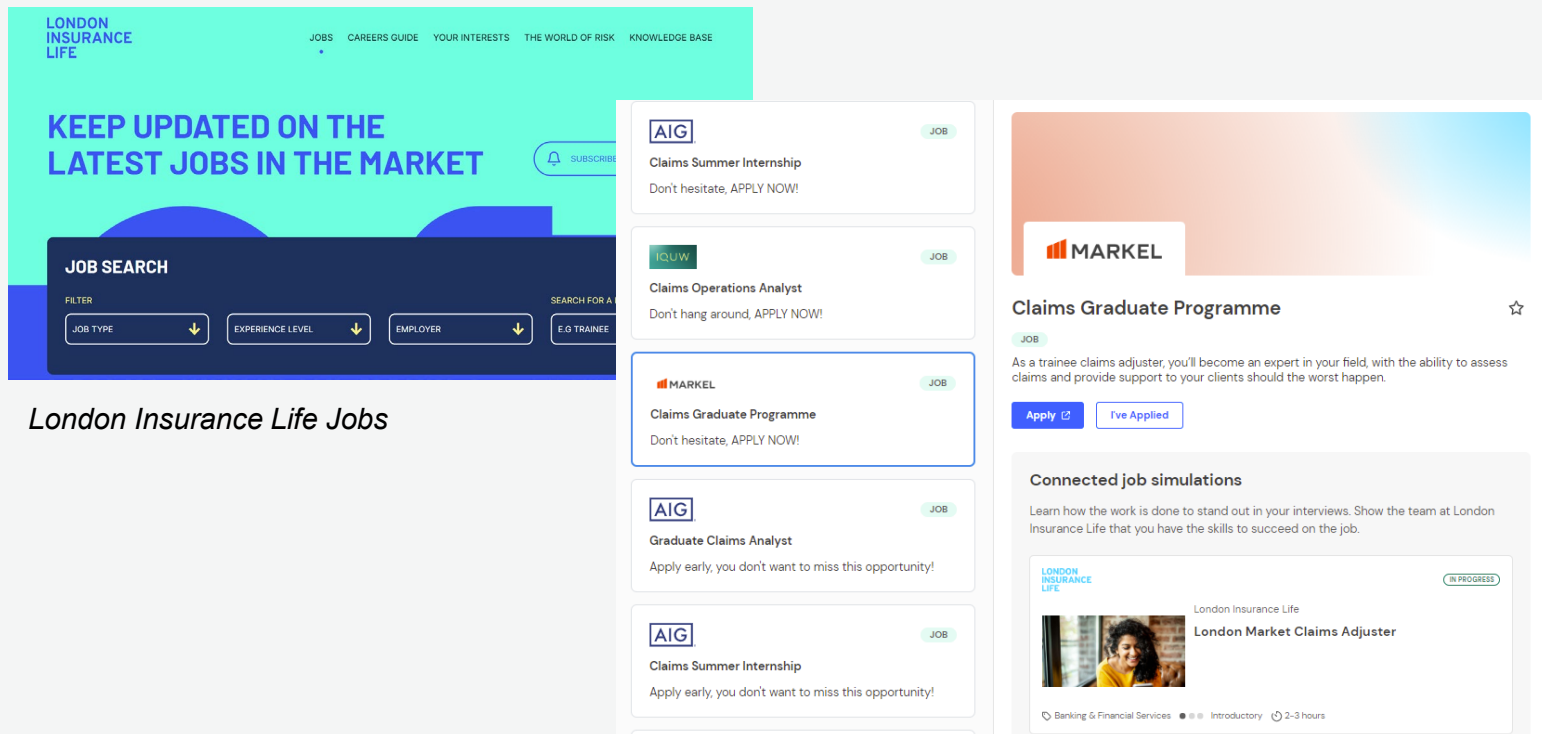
LONDON INSURANCE LIFE

JOBS CAREERS GUIDE YOUR INTERESTS THE WORLD OF RISK KNOWLEDGE BASE

KEEP UPDATED ON THE LATEST JOBS IN THE MARKET

SUBSCRIBE

JOB SEARCH

FILTER

JOB TYPE

EXPERIENCE LEVEL

EMPLOYER

SEARCH FOR A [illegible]

E.G TRAINEE

London Insurance Life Jobs

AIG
JOB
Claims Summer Internship
Don't hesitate, APPLY NOW!

IQUW
JOB
Claims Operations Analyst
Don't hang around, APPLY NOW!

MARKEL
JOB
Claims Graduate Programme
Don't hesitate, APPLY NOW!

AIG
JOB
Graduate Claims Analyst
Apply early, you don't want to miss this opportunity!

AIG
JOB
Claims Summer Internship
Apply early, you don't want to miss this opportunity!

MARKEL

Claims Graduate Programme

JOB

As a trainee claims adjuster, you'll become an expert in your field, with the ability to assess claims and provide support to your clients should the worst happen.

Apply

I've Applied

Connected job simulations

Learn how the work is done to stand out in your interviews. Show the team at London Insurance Life that you have the skills to succeed on the job.

LONDON INSURANCE LIFE

IN PROGRESS

London Insurance Life

London Market Claims Adjuster

Banking & Financial Services

Introductory

2-3 hours